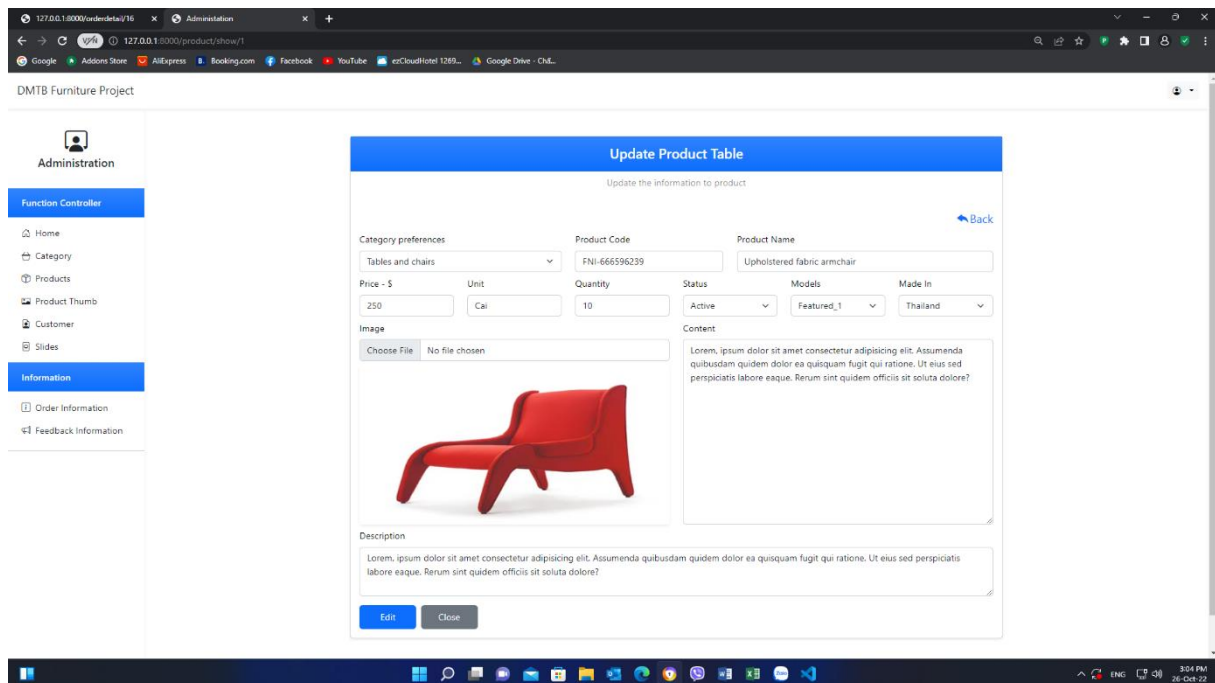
127.0.0.1:8000/orderdetail/16 ×
Administation ×
+

127.0.0.1:8000/product/show/1

Google
Addons Store
AliExpress
Booking.com
Facebook
YouTube
ezCloudHotel 1269...
Google Drive - ChiL...

DMTB Furniture Project

Administration

Function Controller

Home
Category
Products
Product Thumb
Customer
Slides

Information

Order Information
Feedback Information

Update Product Table

Update the information to product

Back

Category preferences
Tables and chairs

Product Code
FNI-666596239

Product Name
Upholstered fabric armchair

Price - $
250

Unit
Cai

Quantity
10

Status
Active

Models
Featured_1

Made In
Thailand

Image
Choose File No file chosen

Content
Lorem, ipsum dolor sit amet consectetur adipisicing elit. Assumenda quibusdam quidem dolor ea quisquam fugit qui ratione. Ut eius sed perspiciatis labore eaque. Rerum sint quidem officiis sit soluta dolore?

Description
Lorem, ipsum dolor sit amet consectetur adipisicing elit. Assumenda quibusdam quidem dolor ea quisquam fugit qui ratione. Ut eius sed perspiciatis labore eaque. Rerum sint quidem officiis sit soluta dolore?

Edit
Close

ENG
3:04 PM
26-Oct-22